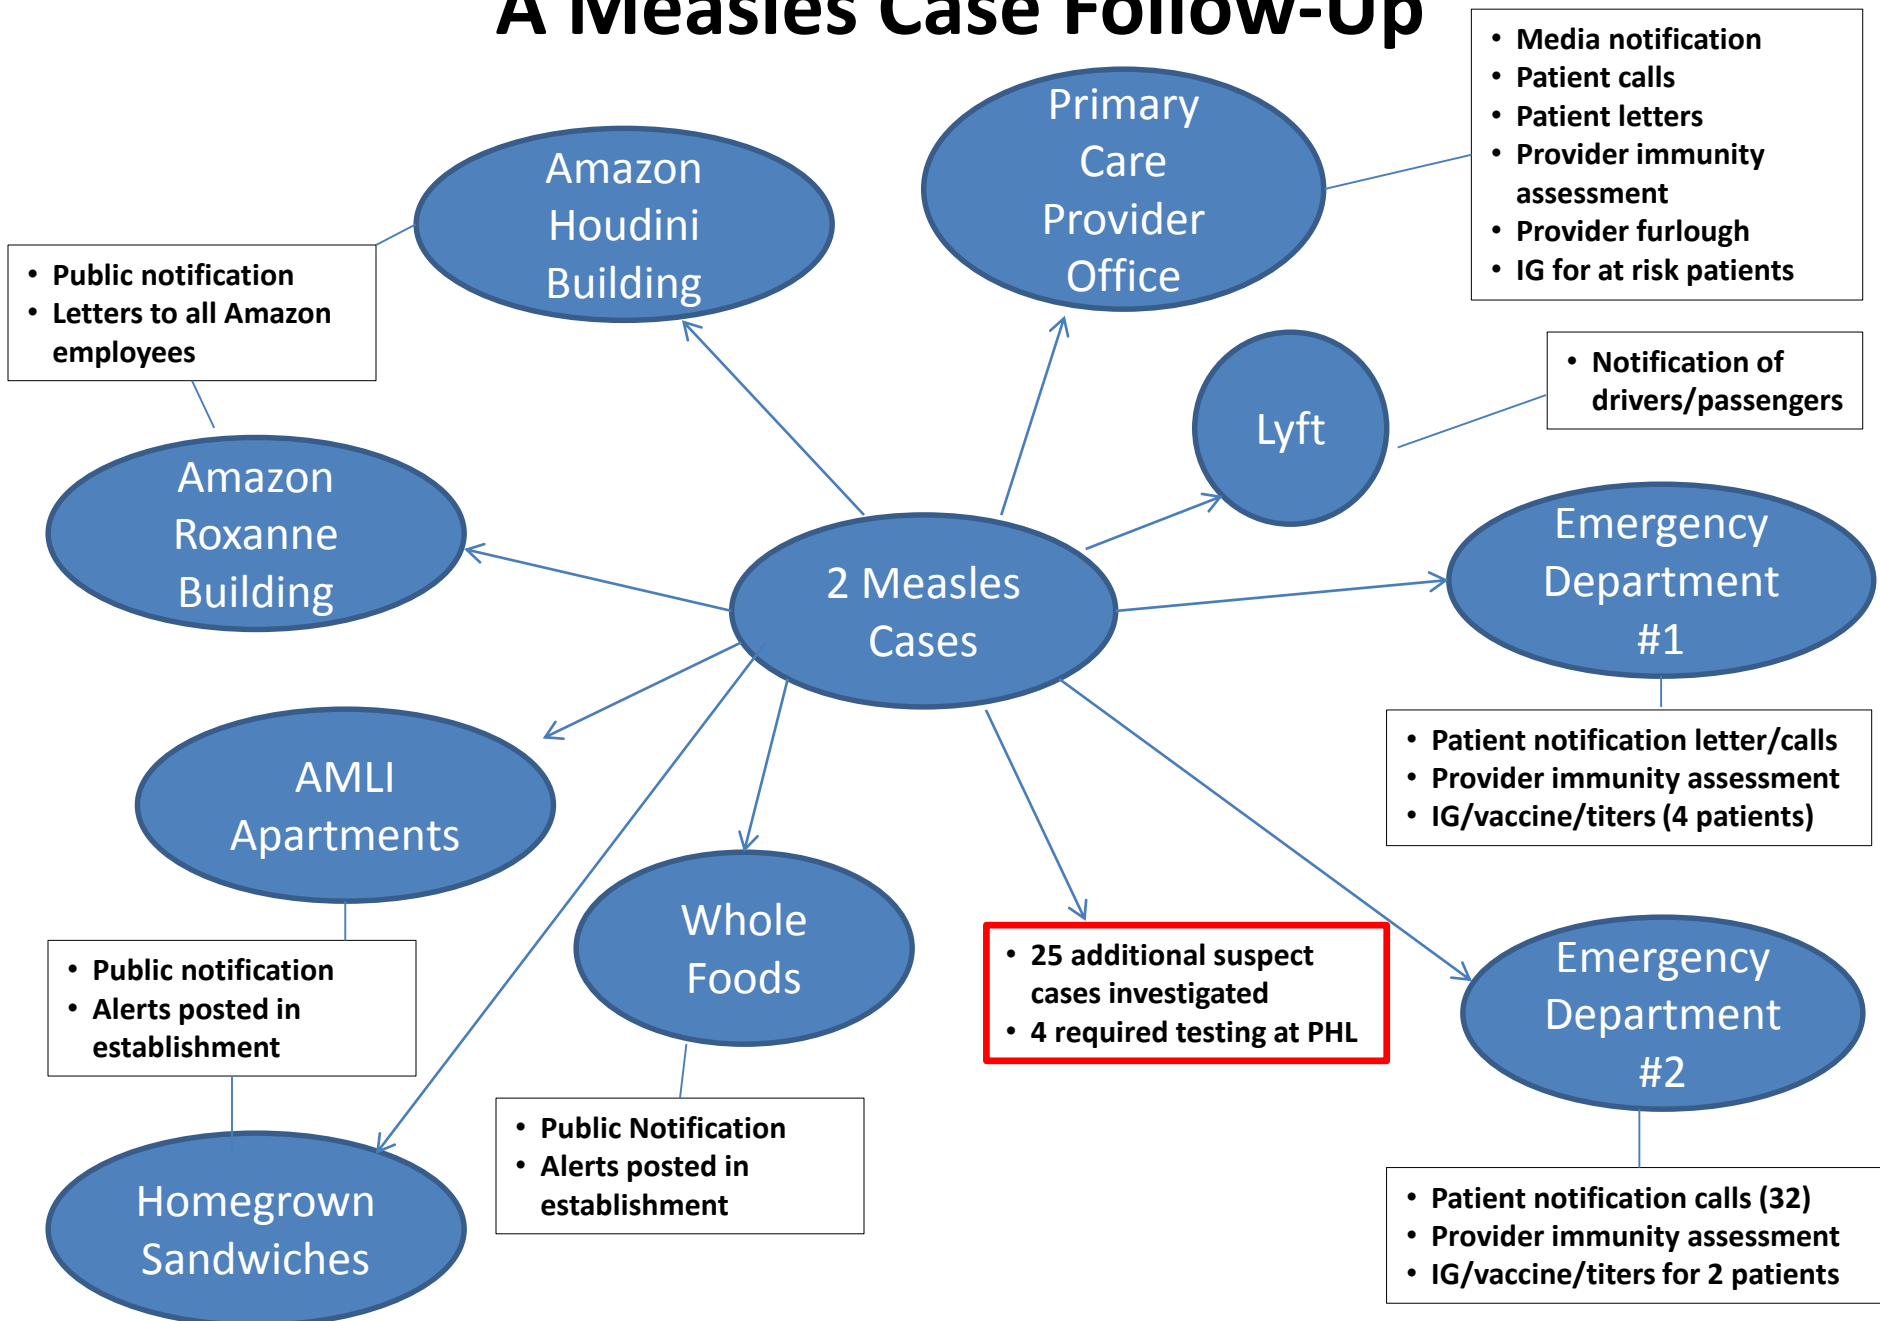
A Measles Case Follow-Up

Amazon Houdini Building

• Public notification
• Letters to all Amazon employees

Primary Care Provider Office

• Media notification
• Patient calls
• Patient letters
• Provider immunity assessment
• Provider furlough
• IG for at risk patients

Lyft

• Notification of drivers/passengers

Amazon Roxanne Building

2 Measles Cases

Emergency Department #1

• Patient notification letter/calls
• Provider immunity assessment
• IG/vaccine/titers (4 patients)

AMLI Apartments

• Public notification
• Alerts posted in establishment

Whole Foods

• 25 additional suspect cases investigated
• 4 required testing at PHL

Emergency Department #2

Homegrown Sandwiches

• Public Notification
• Alerts posted in establishment

• Patient notification calls (32)
• Provider immunity assessment
• IG/vaccine/titers for 2 patients